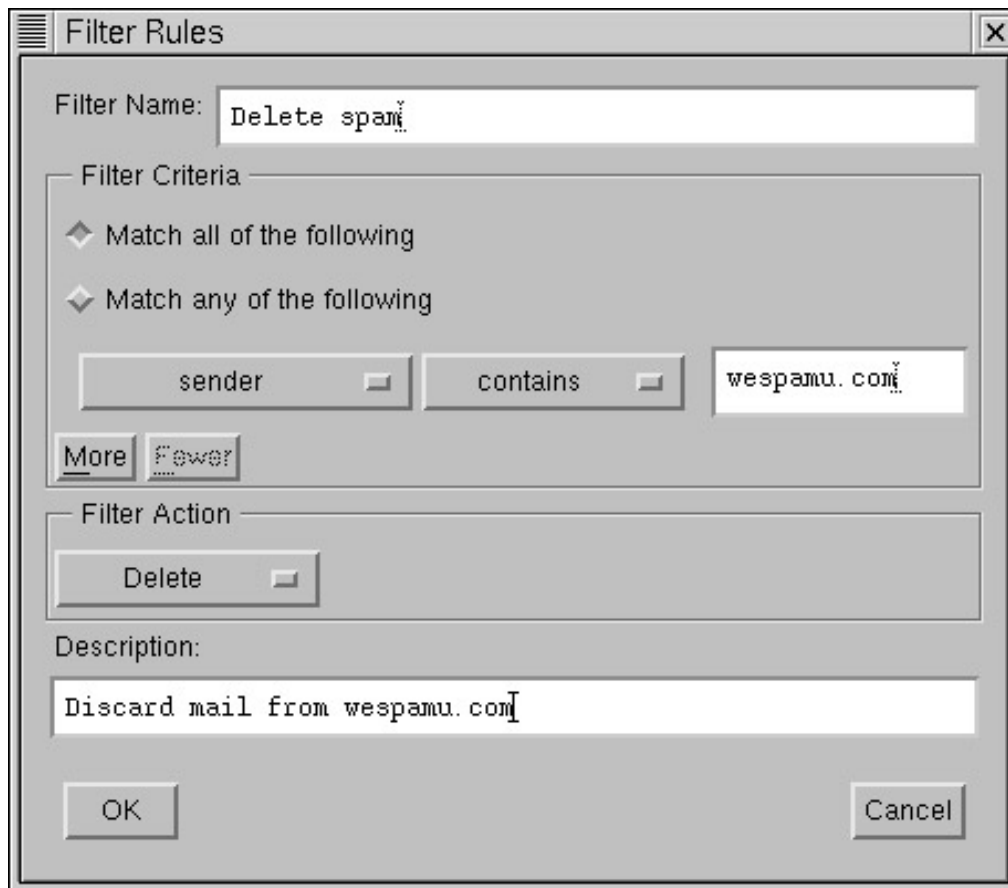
Filter Rules

Filter Name: Delete spam

Filter Criteria

Match all of the following

Match any of the following

sender

contains

wespamu.com

More

Fewer

Filter Action

Delete

Description:

Discard mail from wespamu.com

OK

Cancel